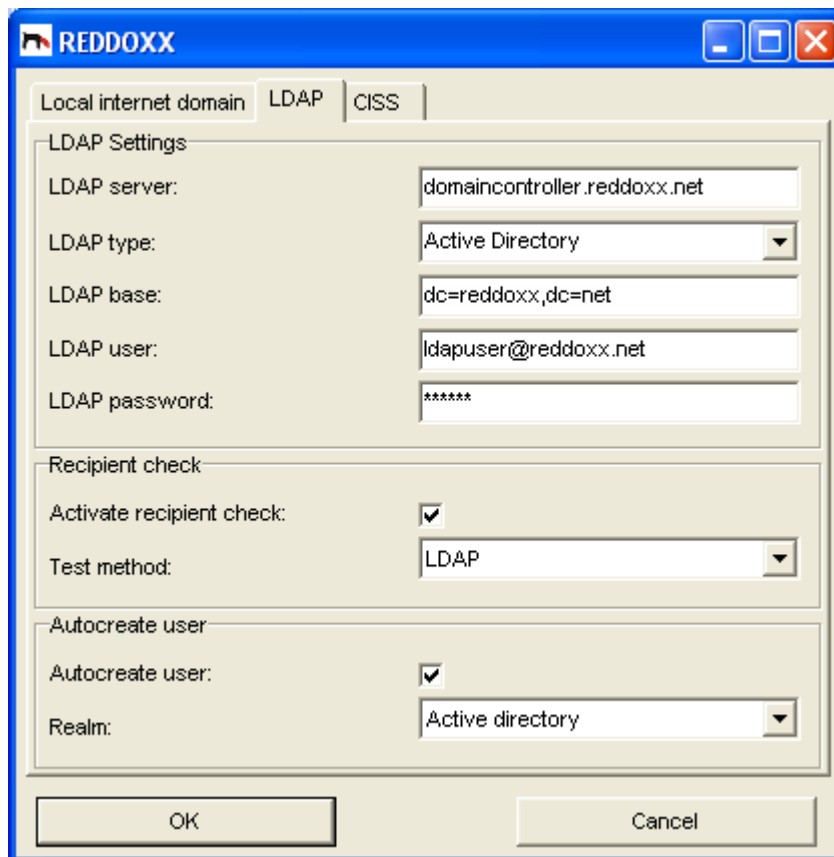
REDDOXX

Local internet domain | LDAP | CISS

LDAP Settings

LDAP server: domaincontroller.reddoxx.net

LDAP type: Active Directory

LDAP base: dc=reddoxx,dc=net

LDAP user: ldapuser@reddoxx.net

LDAP password: ******

Recipient check

Activate recipient check:

Test method: LDAP

Autocreate user

Autocreate user:

Realm: Active directory

OK

Cancel